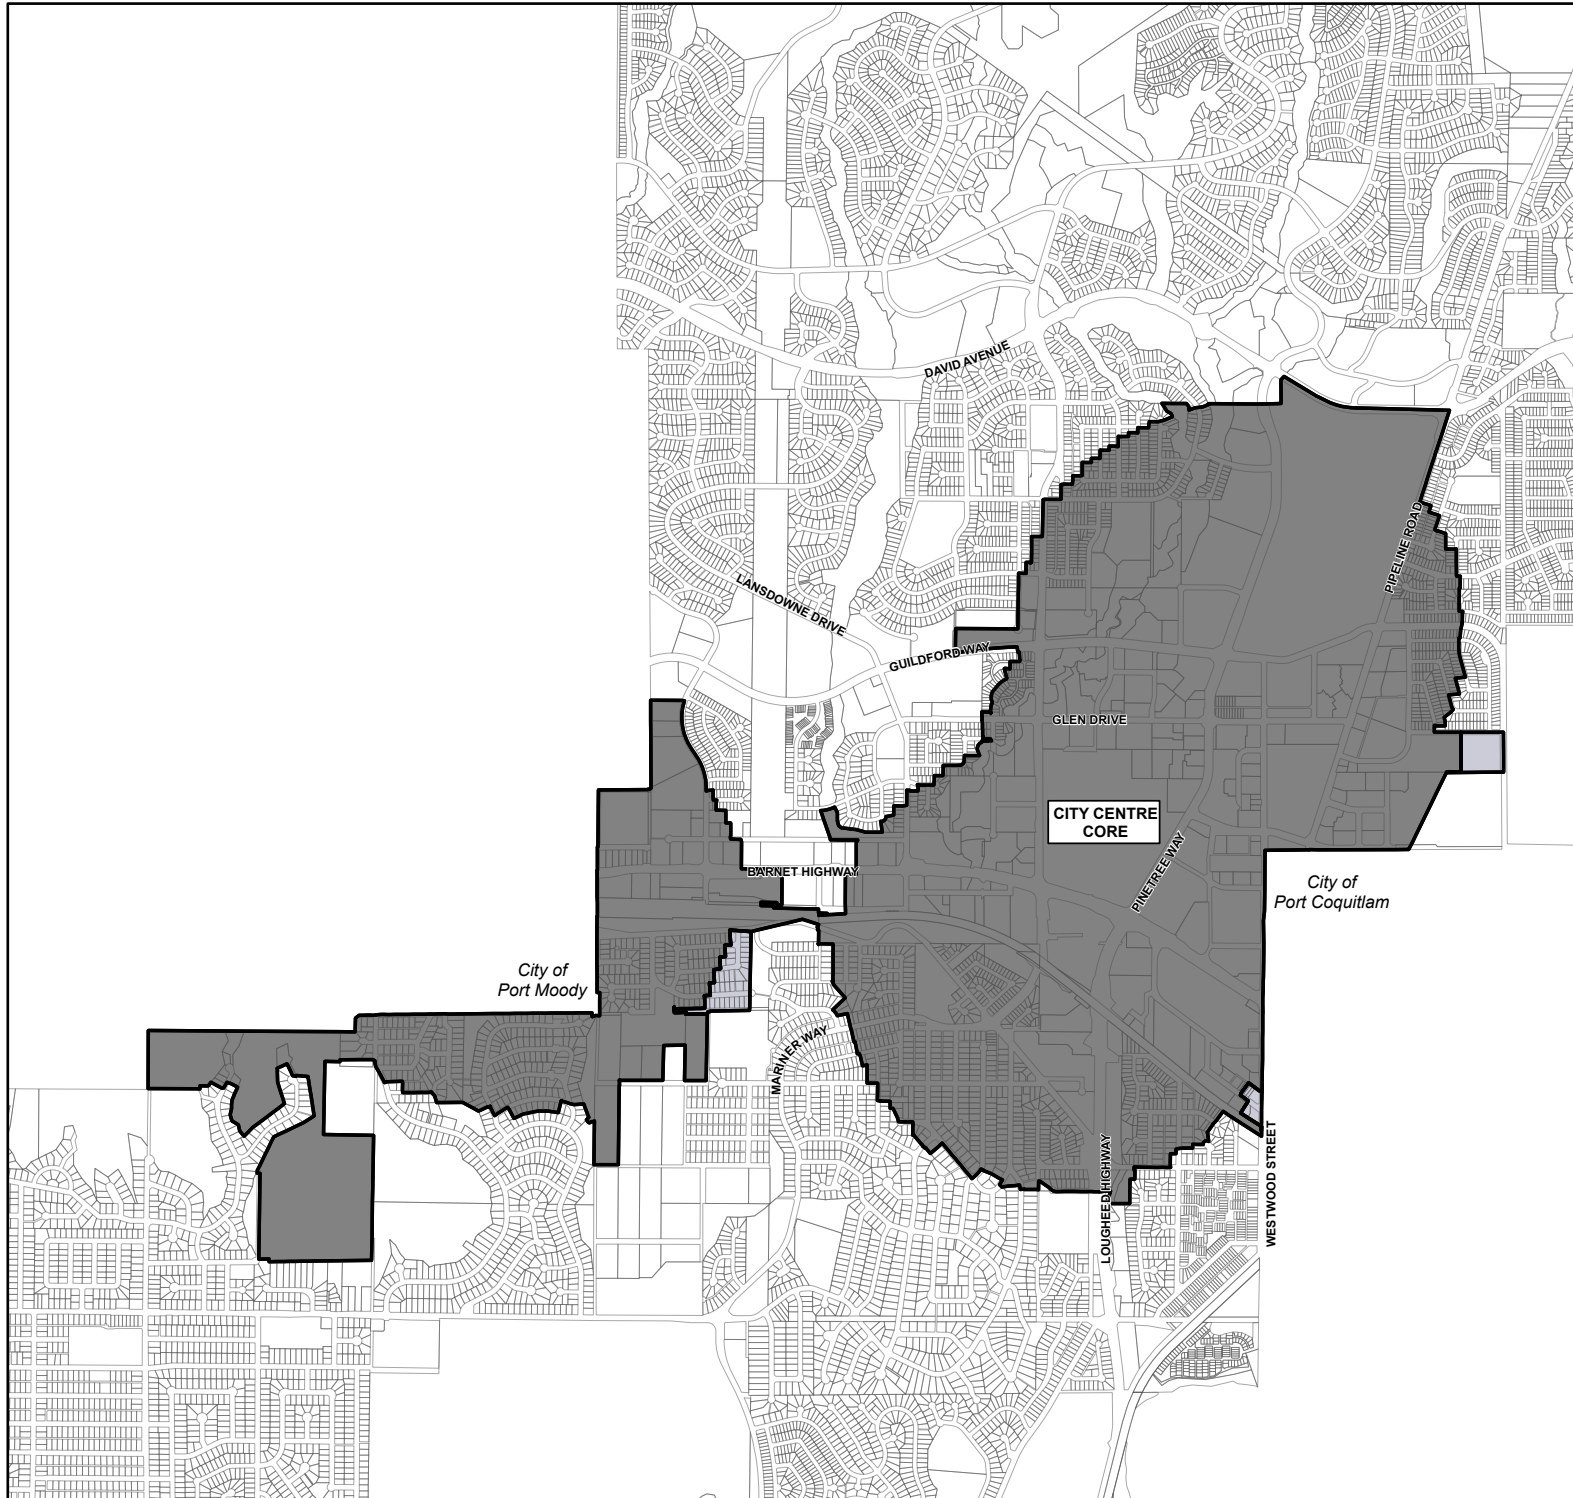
DAVID AVENUE

LANSDOWNE DRIVE

GUILDFORD WAY

PIPELINE ROAD

GLEN DRIVE

CITY CENTRE CORE

PINETREE WAY

BARNET HIGHWAY

City of Port Coquitlam

City of Port Moody

MARINER WAY

LOUGHEED HIGHWAY

WESTWOOD STREET